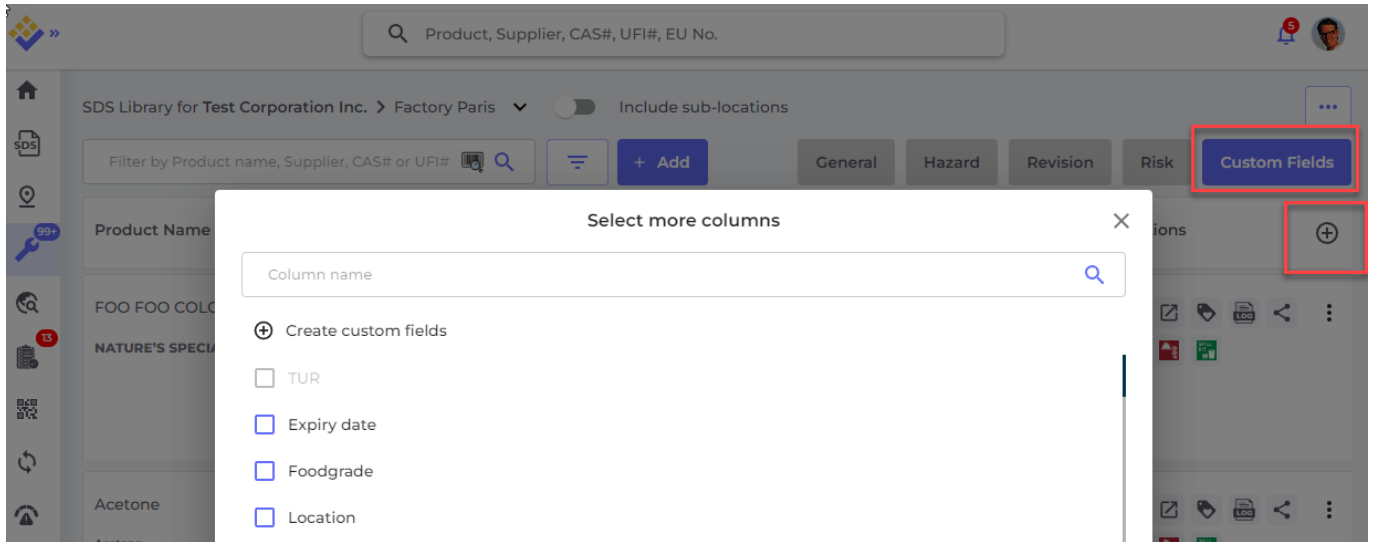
Product, Supplier, CAS#, UFI#, EU No.

5

SDS

99+

13

SDS Library for Test Corporation Inc. > Factory Paris

Include sub-locations

Filter by Product name, Supplier, CAS# or UFI#

+ Add

General

Hazard

Revision

Risk

Custom Fields

Product Name

ions

FOO FOO COLO

NATURE'S SPECIA

Acetone

Select more columns

Column name

Create custom fields

TUR

Expiry date

Foodgrade

Location